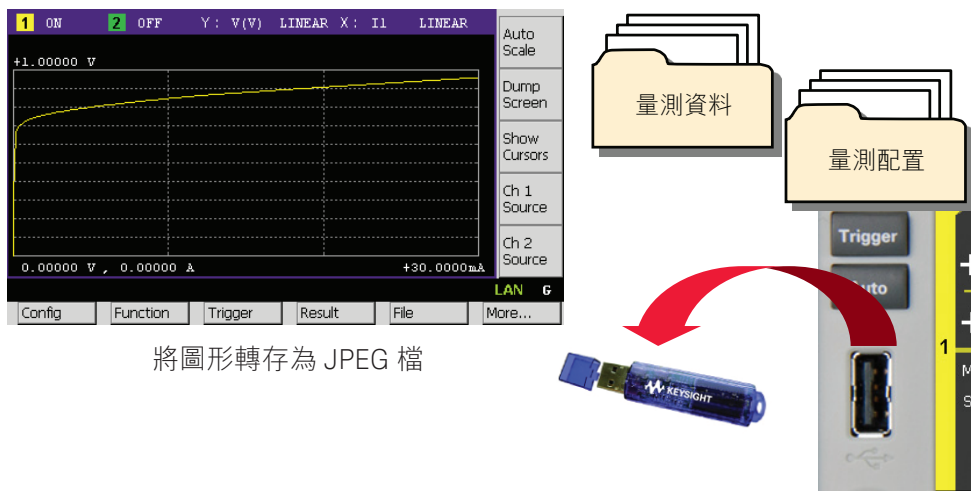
1 ON 2 OFF Y : V(V) LINEAR X : I1 LINEAR

+1.00000 V

0.00000 V , 0.00000 A +30.0000mA

LAN G

Auto Scale

Dump Screen

Show Cursors

Ch 1 Source

Ch 2 Source

Config Function Trigger Result File More...

將圖形轉存為 JPEG 檔

量測資料

量測配置

Trigger

Auto

1

M

S

KEYSIGHT